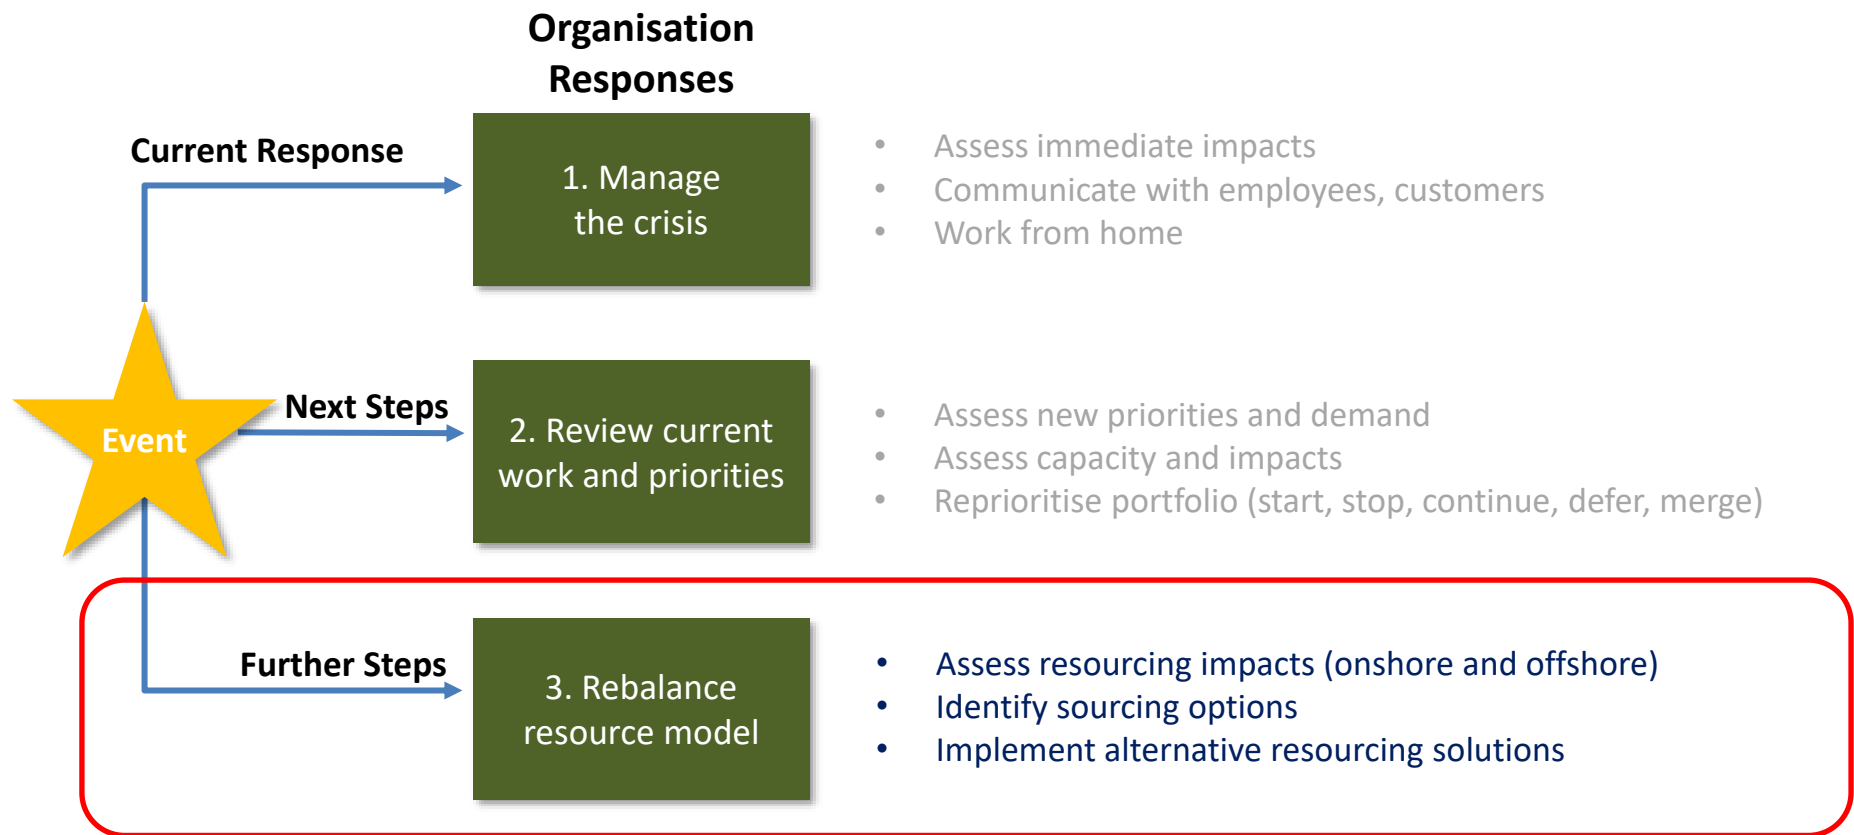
Organisation Responses

Current Response

1. Manage the crisis

- Assess immediate impacts
- Communicate with employees, customers
- Work from home

Event

Next Steps

2. Review current work and priorities

- Assess new priorities and demand
- Assess capacity and impacts
- Reprioritise portfolio (start, stop, continue, defer, merge)

Further Steps

3. Rebalance resource model

- Assess resourcing impacts (onshore and offshore)
- Identify sourcing options
- Implement alternative resourcing solutions